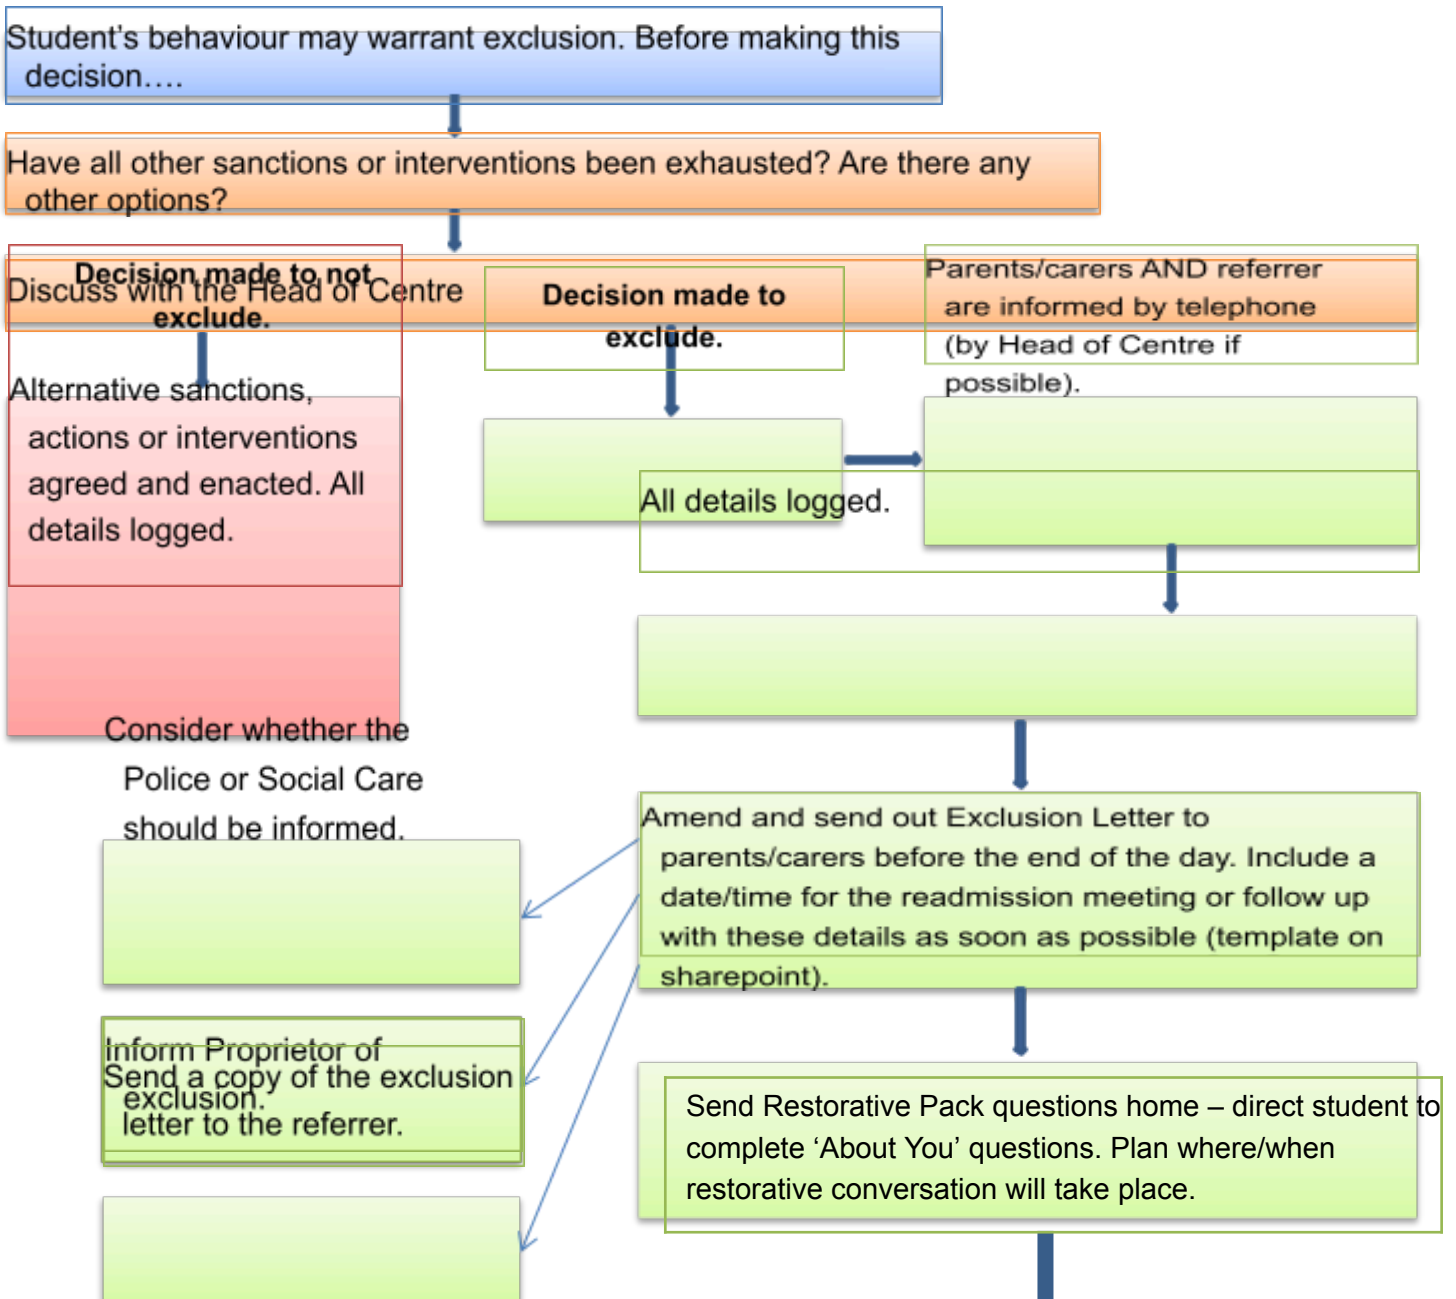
Student's behaviour may warrant exclusion. Before making this decision….

Have all other sanctions or interventions been exhausted? Are there any other options?

Discuss with the Head of Centre

Decision made to not exclude.

Decision made to exclude.

Parents/carers AND referrer are informed by telephone (by Head of Centre if possible).

Alternative sanctions, actions or interventions agreed and enacted. All details logged.

All details logged.

Consider whether the Police or Social Care should be informed.

Amend and send out Exclusion Letter to parents/carers before the end of the day. Include a date/time for the readmission meeting or follow up with these details as soon as possible (template on sharepoint).

Inform Proprietor of exclusion.

Send a copy of the exclusion letter to the referrer.

Send Restorative Pack questions home – direct student to complete 'About You' questions. Plan where/when restorative conversation will take place.